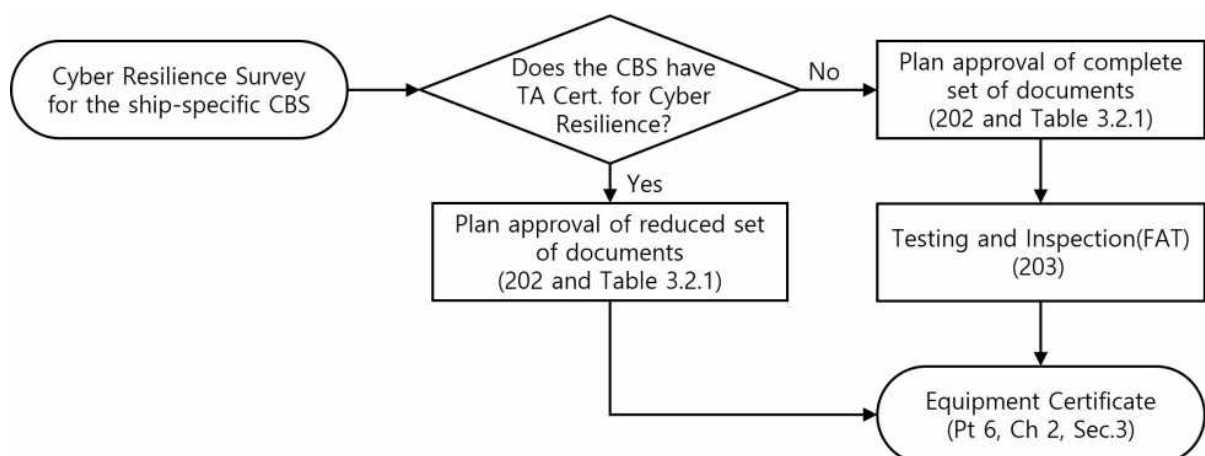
Cyber Resilience Survey for the ship-specific CBS

Does the CBS have TA Cert. for Cyber Resilience?

No

Plan approval of complete set of documents (202 and Table 3.2.1)

Yes

Plan approval of reduced set of documents (202 and Table 3.2.1)

Testing and Inspection(FAT) (203)

Equipment Certificate (Pt 6, Ch 2, Sec.3)